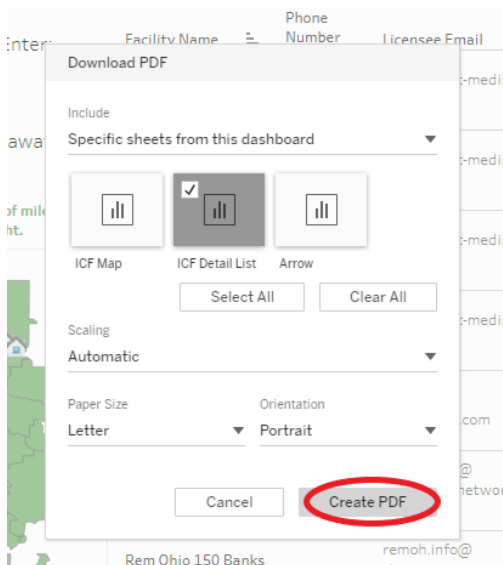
Enter

Facility Name

Phone Number

Licensee Email

Download PDF

Include

Specific sheets from this dashboard

ICF Map

ICF Detail List

Arrow

Select All

Clear All

Scaling

Automatic

Paper Size

Letter

Orientation

Portrait

Cancel

Create PDF

awa

of mile
ht.

t-medi

t-medi

t-medi

t-medi

.com

@
netwo

Rem Ohio 150 Banks

remoh.info@